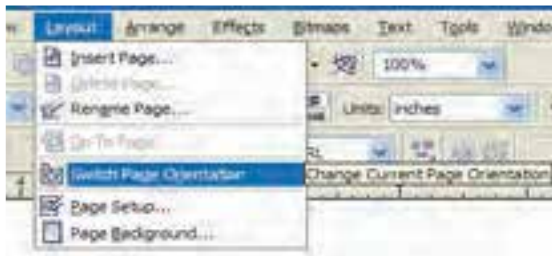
w Layout Arrange Effects Bitmaps Text Tools Windo

Insert Page...
Delete Page...
Rename Page...
Go To Page...
Switch Page Orientation
Page Setup...
Page Background...

100%
Units: inches
Change Current Page Orientation